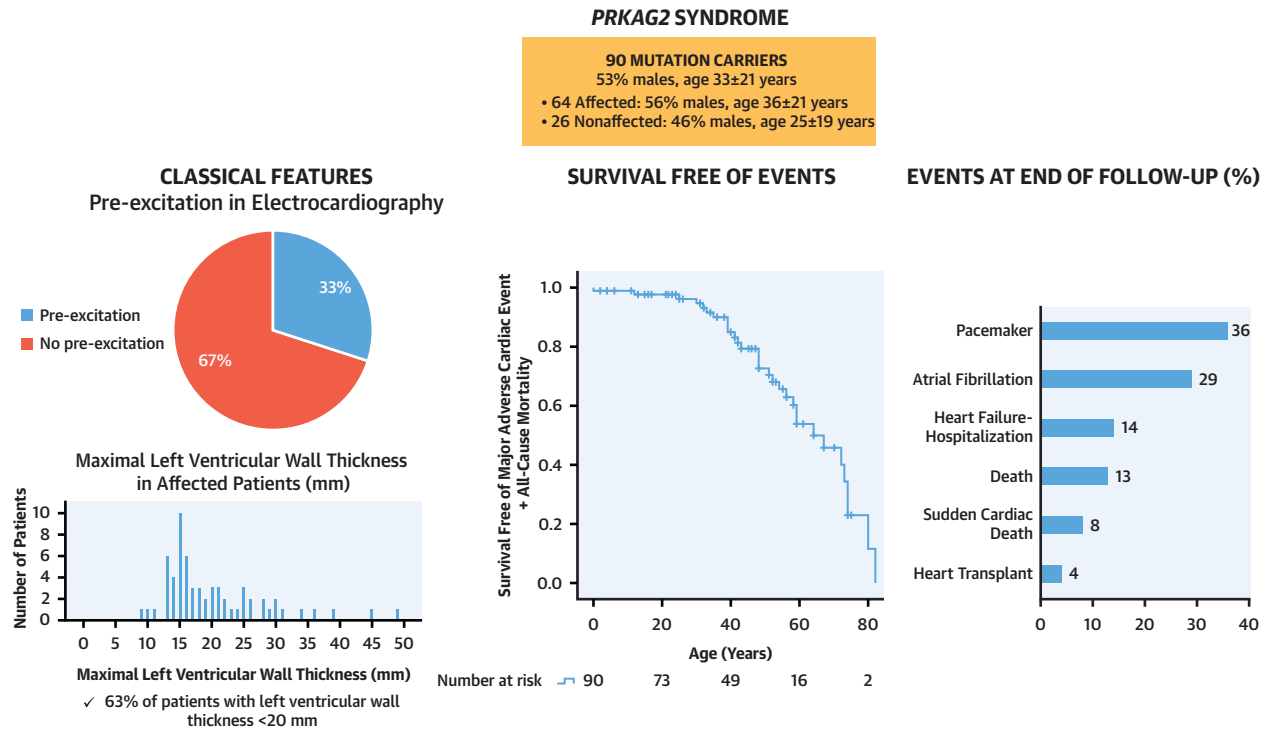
*PRKAG2* SYNDROME

90 MUTATION CARRIERS
53% males, age 33±21 years
• 64 Affected: 56% males, age 36±21 years
• 26 Nonaffected: 46% males, age 25±19 years

CLASSICAL FEATURES
Pre-excitation in Electrocardiography

Pre-excitation
No pre-excitation
33%
67%

Maximal Left Ventricular Wall Thickness in Affected Patients (mm)

Number of Patients
10
8
6
4
2
0
0 5 10 15 20 25 30 35 40 45 50
Maximal Left Ventricular Wall Thickness (mm)

✓ 63% of patients with left ventricular wall thickness <20 mm

SURVIVAL FREE OF EVENTS

Survival Free of Major Adverse Cardiac Event + All-Cause Mortality
1.0
0.8
0.6
0.4
0.2
0.0
0 20 40 60 80
Age (Years)

Number at risk 90 73 49 16 2

EVENTS AT END OF FOLLOW-UP (%)

| | |
|---|---|
| Pacemaker | 36 |
| Atrial Fibrillation | 29 |
| Heart Failure-Hospitalization | 14 |
| Death | 13 |
| Sudden Cardiac Death | 8 |
| Heart Transplant | 4 |

0 10 20 30 40